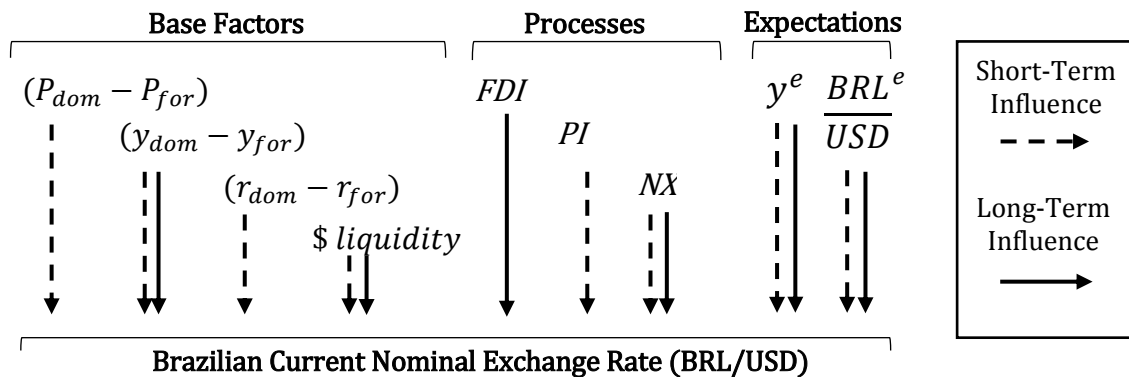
Base Factors

Processes

Expectations

$(P_{dom} - P_{for})$

$(y_{dom} - y_{for})$

$(r_{dom} - r_{for})$

\$ $liquidity$

$FDI$

$PI$

$NX$

$y^e$

$\frac{BRL^e}{USD}$

Short-Term Influence

Long-Term Influence

Brazilian Current Nominal Exchange Rate (BRL/USD)